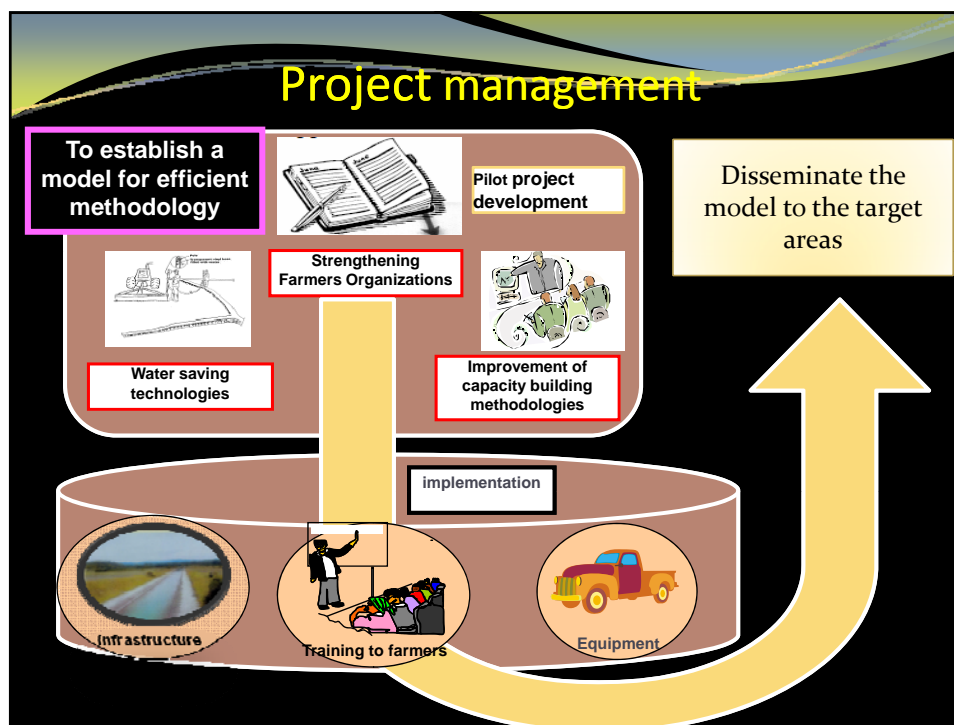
Project management

To establish a model for efficient methodology

Pilot project development

Disseminate the model to the target areas

Strengthening Farmers Organizations

Water saving technologies

Improvement of capacity building methodologies

implementation

Infrastructure

Training to farmers

Equipment